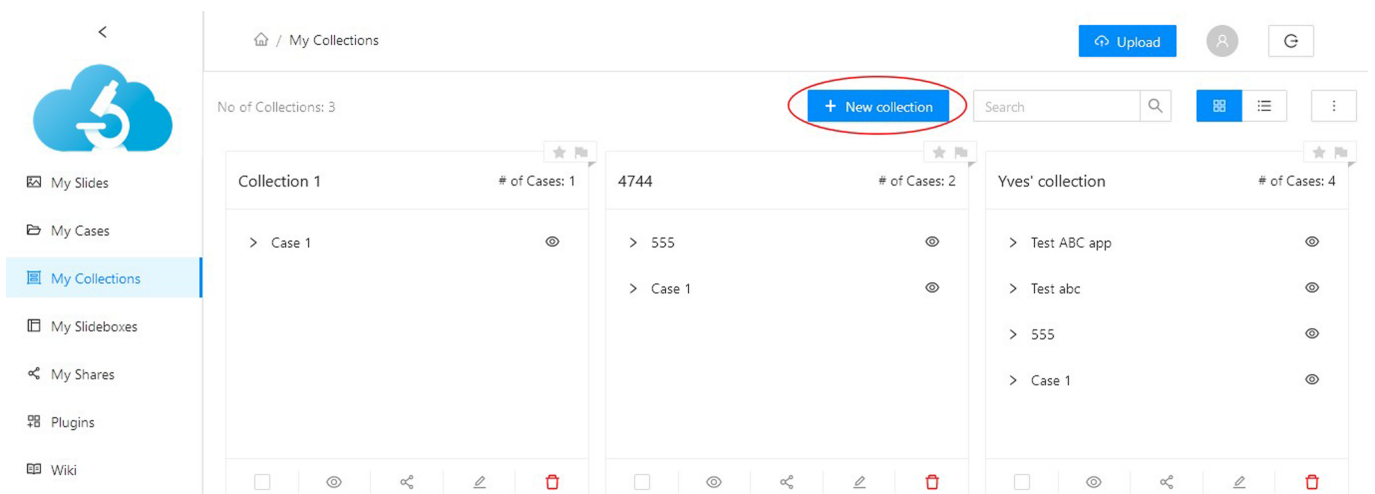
<

My Slides

My Cases

My Collections

My Slideboxes

My Shares

Plugins

Wiki

/ My Collections

Upload

No of Collections: 3

+ New collection

Search

Collection 1

# of Cases: 1

> Case 1

4744

# of Cases: 2

> 555

> Case 1

Yves' collection

# of Cases: 4

> Test ABC app

> Test abc

> 555

> Case 1